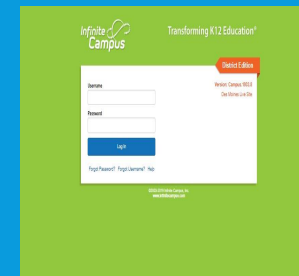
Infinite Campus

Transforming K12 Education®

District Edition

Version: Campus.1903.8
Des Moines Live Site

Username

Password

Log In

Forgot Password? Forgot Username? Help

©2003-2019 Infinite Campus, Inc.
www.infinitecampus.com